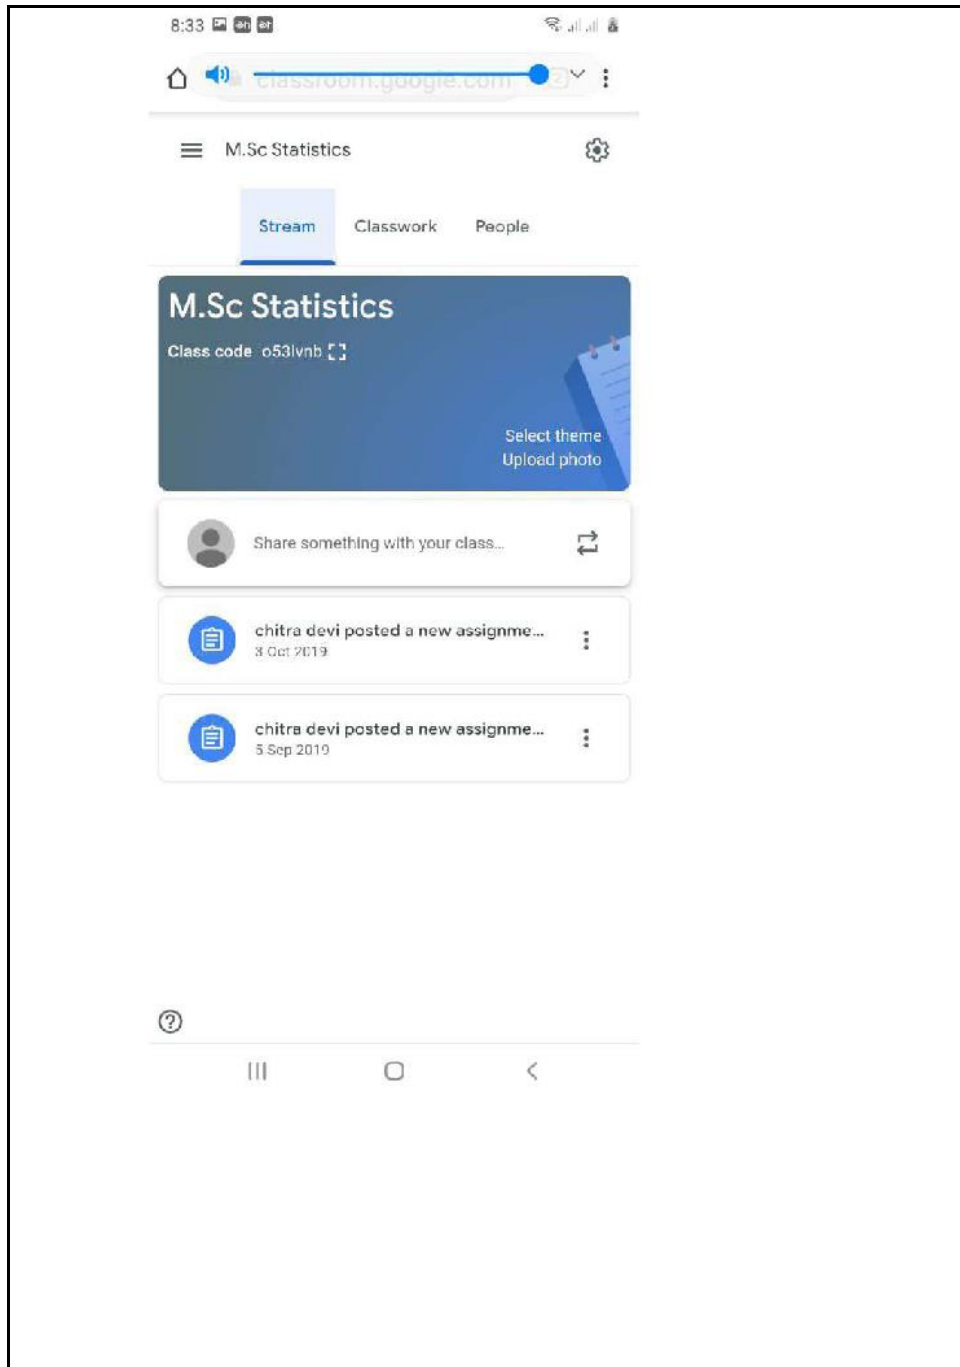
8:33

classroom.google.com

M.Sc Statistics

Stream Classwork People

M.Sc Statistics

Class code o53lvnb

Select theme
Upload photo

Share something with your class...

chitra devi posted a new assignme...
3 Oct 2019

chitra devi posted a new assignme...
5 Sep 2019